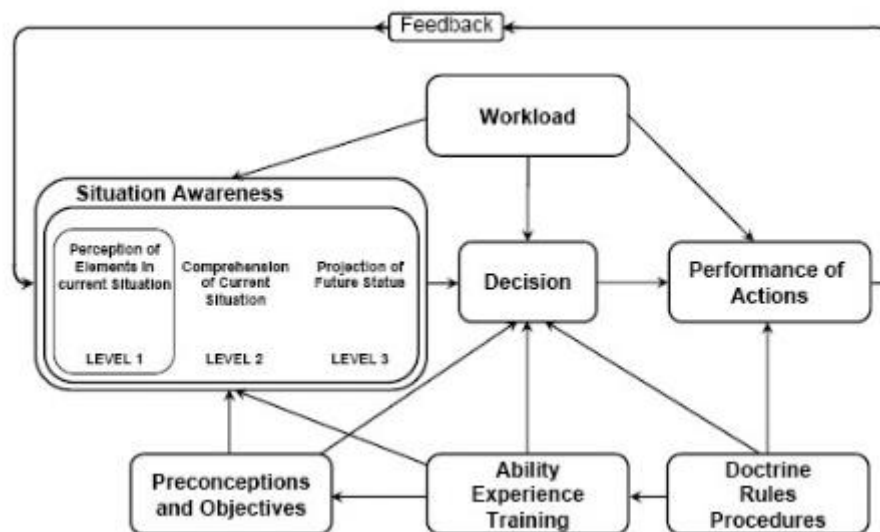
Feedback

Workload

Situation Awareness

Perception of Elements in current Situation

LEVEL 1

Comprehension of Current Situation

LEVEL 2

Projection of Future Status

LEVEL 3

Decision

Performance of Actions

Preconceptions and Objectives

Ability Experience Training

Doctrine Rules Procedures